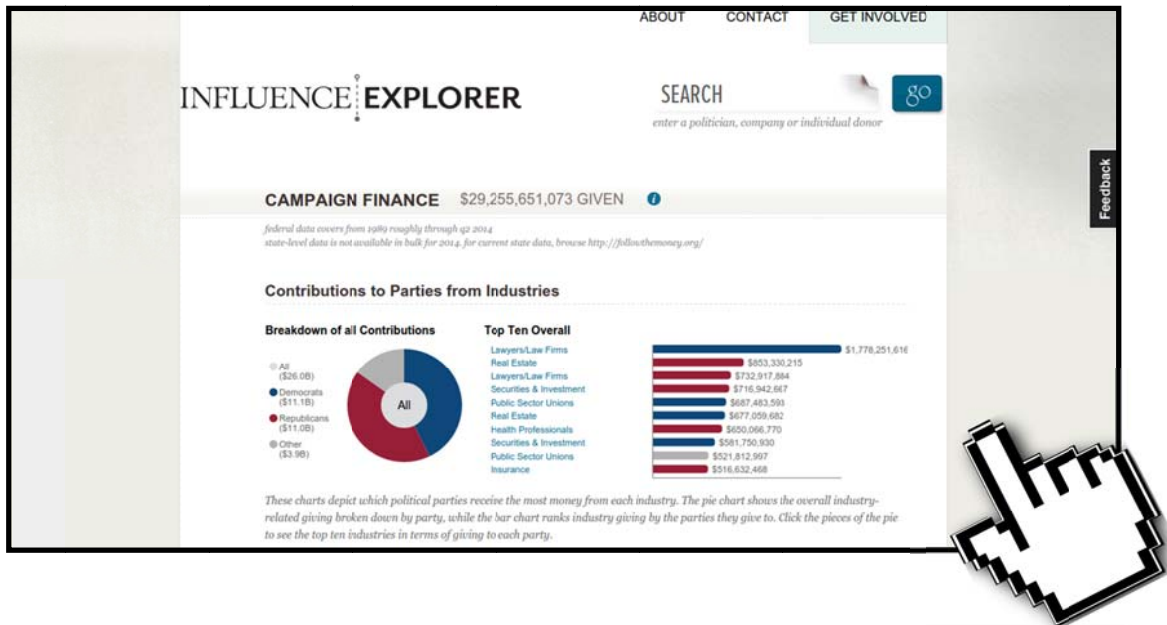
ABOUT CONTACT GET INVOLVED

INFLUENCE EXPLORER

SEARCH go

enter a politician, company or individual donor

Feedback

CAMPAIGN FINANCE $29,255,651,073 GIVEN

federal data covers from 1989 roughly through q2 2014
state-level data is not available in bulk for 2014. for current state data, browse http://followthemoney.org/

Contributions to Parties from Industries

Breakdown of all Contributions

All ($26.0B)
Democrats ($11.1B)
Republicans ($11.0B)
Other ($3.9B)

All

Top Ten Overall

| | |
|---|---|
| Lawyers/Law Firms | $1,778,251,616 |
| Real Estate | $853,330,215 |
| Lawyers/Law Firms | $732,917,884 |
| Securities & Investment | $716,942,667 |
| Public Sector Unions | $687,483,593 |
| Real Estate | $677,059,682 |
| Health Professionals | $650,066,770 |
| Securities & Investment | $581,750,930 |
| Public Sector Unions | $521,812,997 |
| Insurance | $516,632,468 |

These charts depict which political parties receive the most money from each industry. The pie chart shows the overall industry-related giving broken down by party, while the bar chart ranks industry giving by the parties they give to. Click the pieces of the pie to see the top ten industries in terms of giving to each party.